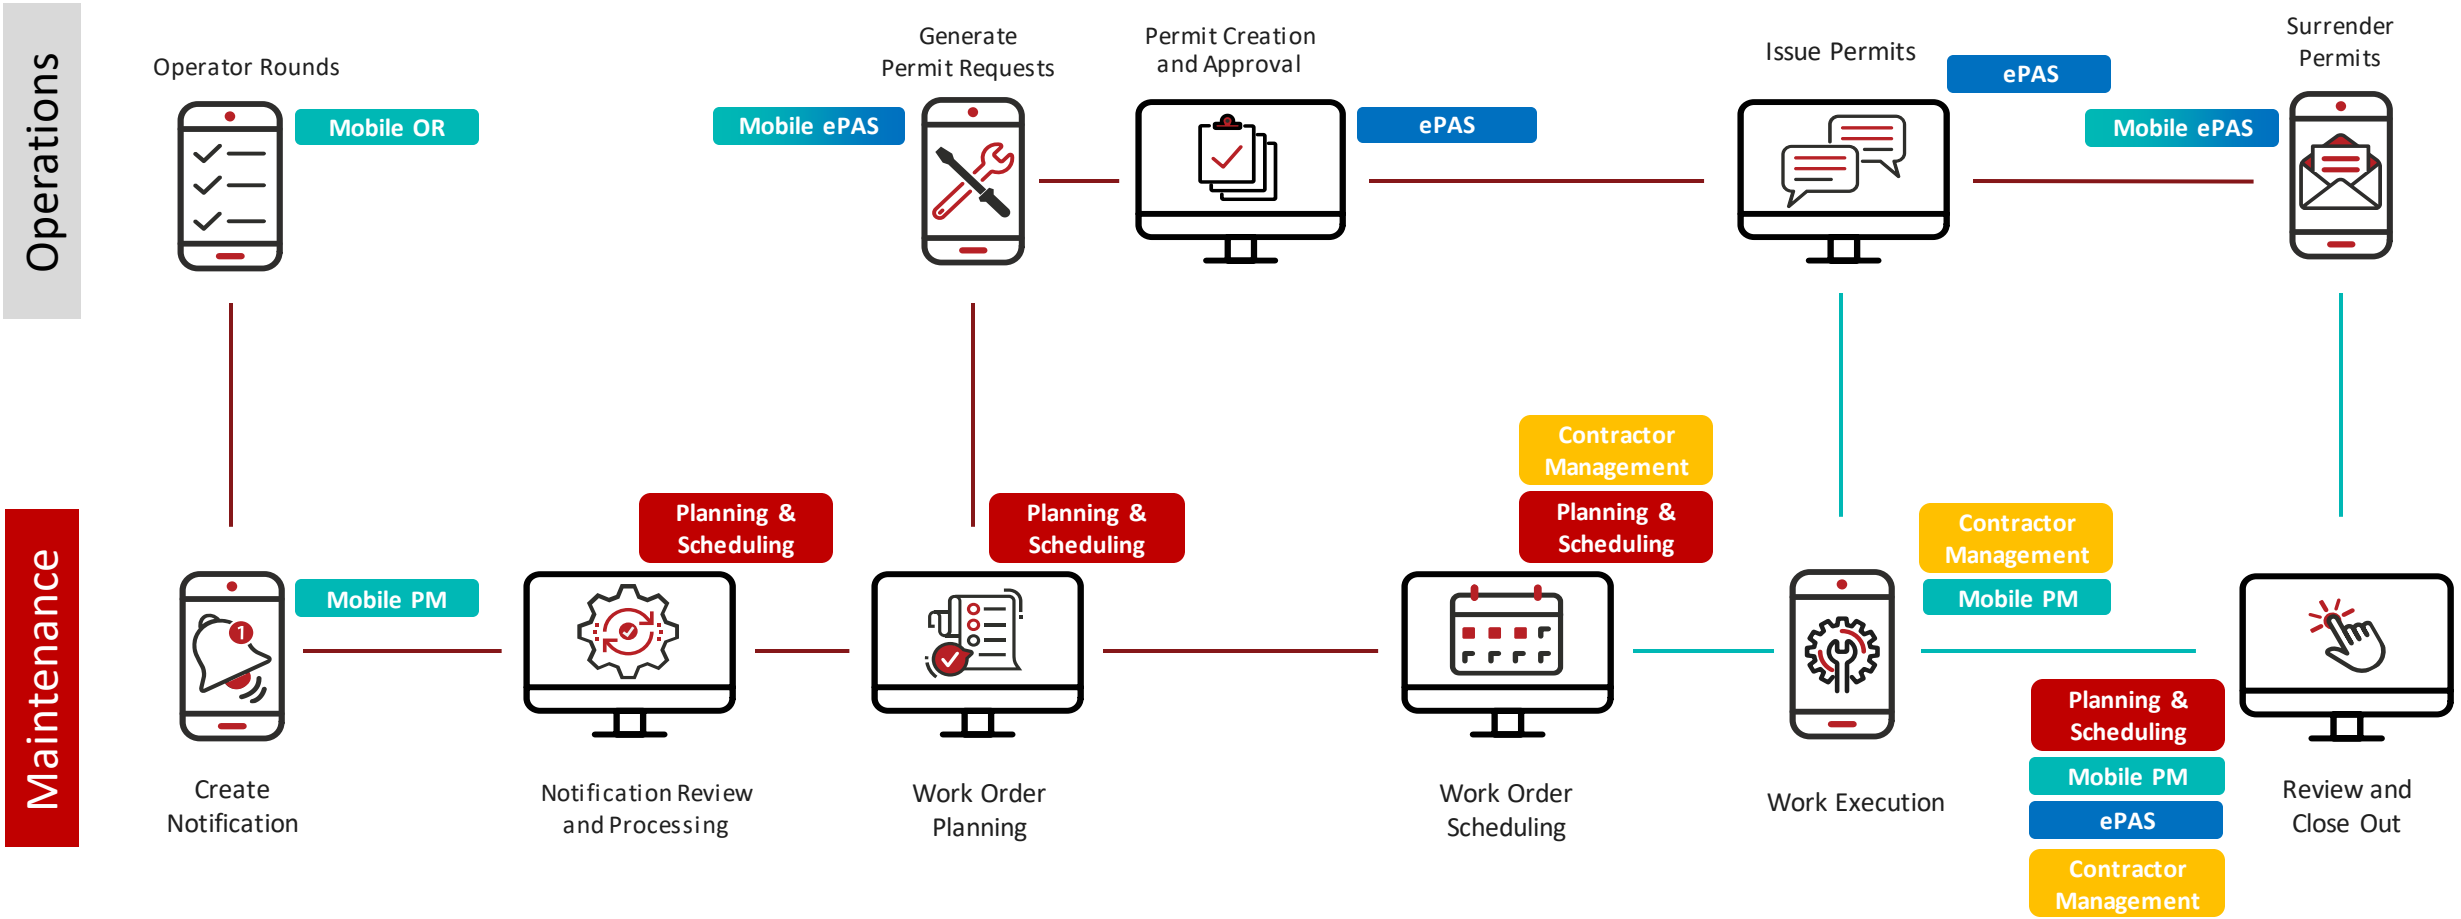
Operations

Operator Rounds
Mobile OR

Generate Permit Requests
Mobile ePAS

Permit Creation and Approval
ePAS

Issue Permits
ePAS

Surrender Permits
Mobile ePAS

Maintenance

Create Notification
Mobile PM

Planning & Scheduling
Notification Review and Processing

Planning & Scheduling
Work Order Planning

Contractor Management
Planning & Scheduling
Work Order Scheduling

Contractor Management
Mobile PM
Work Execution

Planning & Scheduling
Mobile PM
ePAS
Contractor Management

Review and Close Out